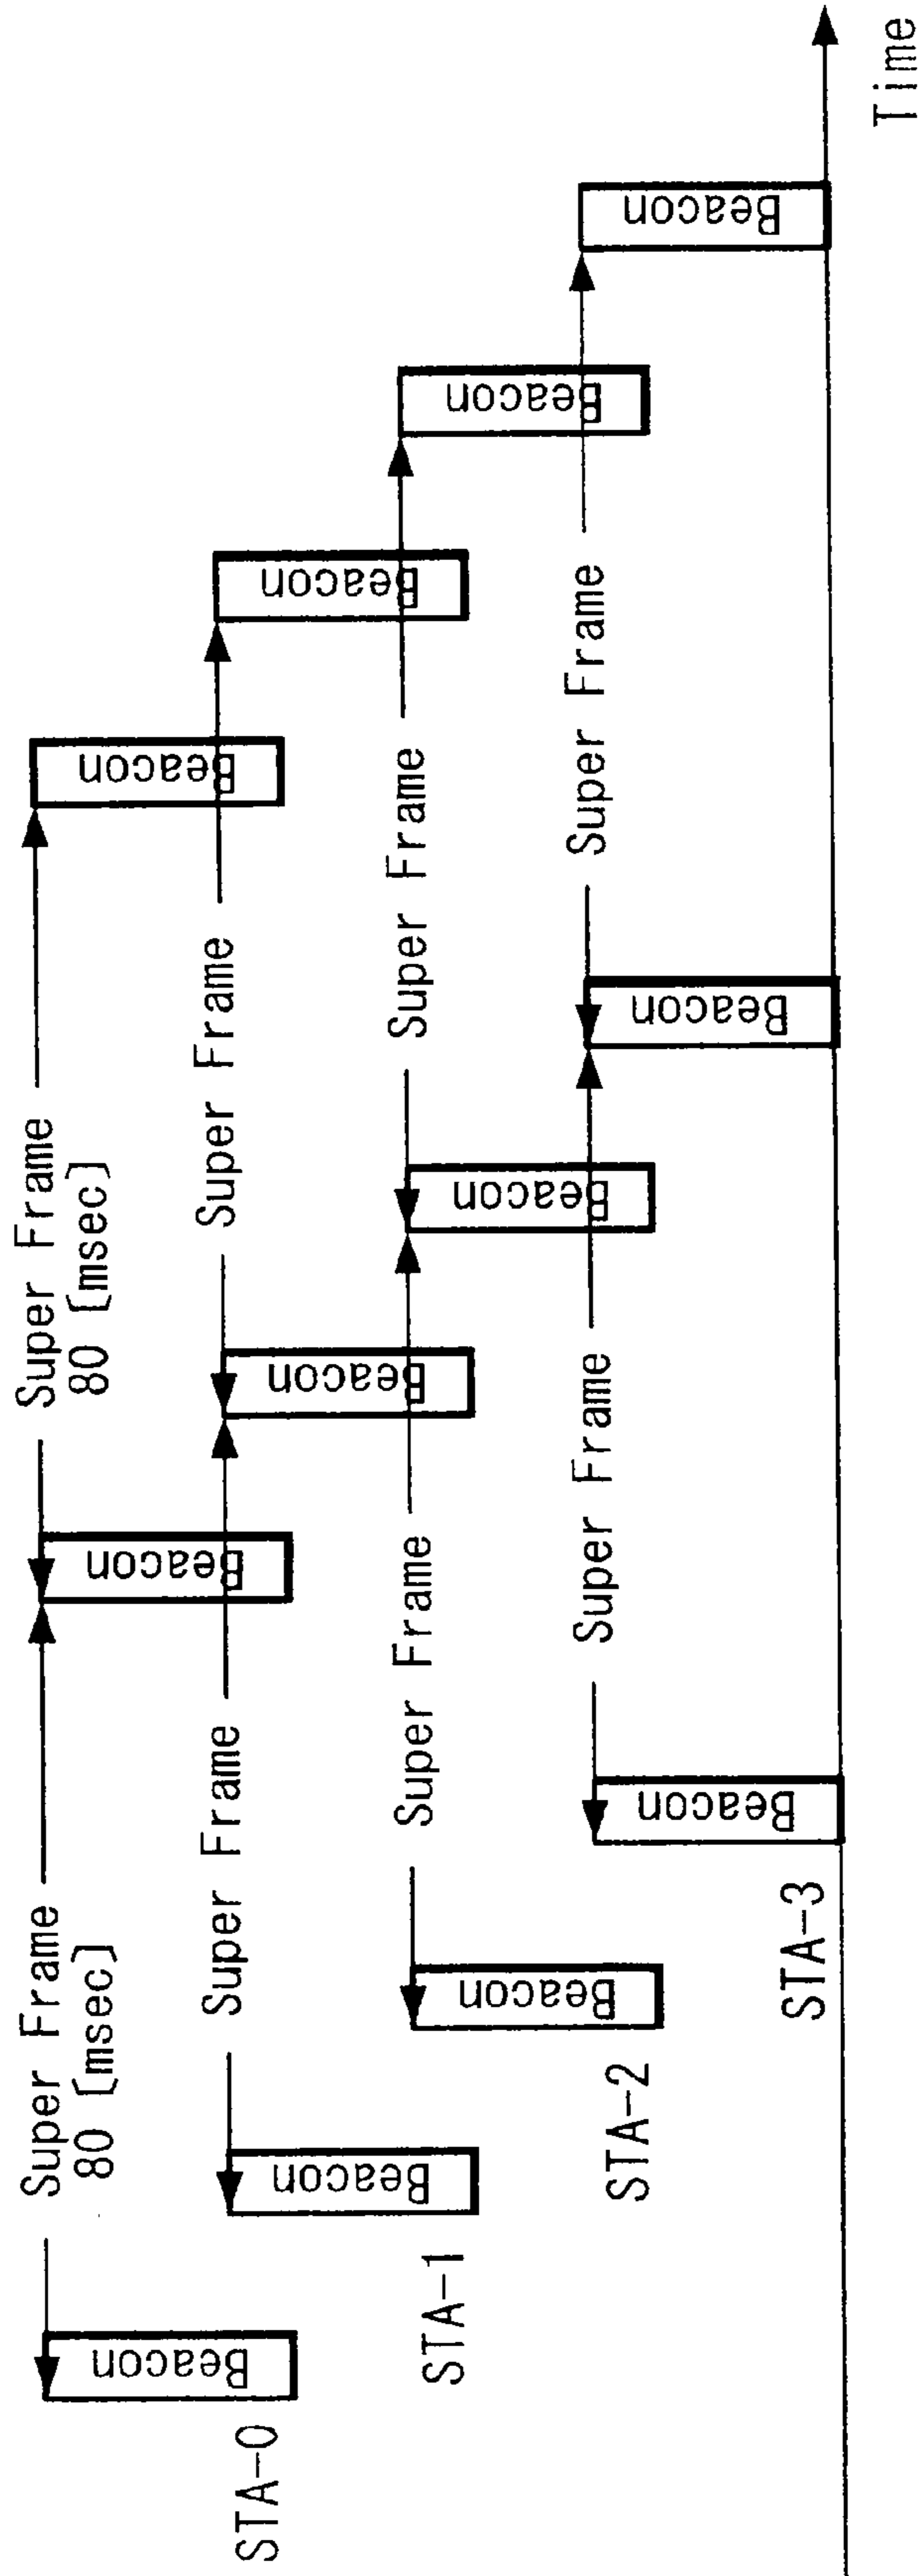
Time

STA-0
Beacon
Super Frame 80 [msec]
Beacon
Super Frame 80 [msec]
Beacon

STA-1
Beacon
Super Frame
Beacon
Super Frame
Beacon

STA-2
Beacon
Super Frame
Beacon
Super Frame
Beacon

STA-3
Beacon
Super Frame
Beacon
Super Frame
Beacon